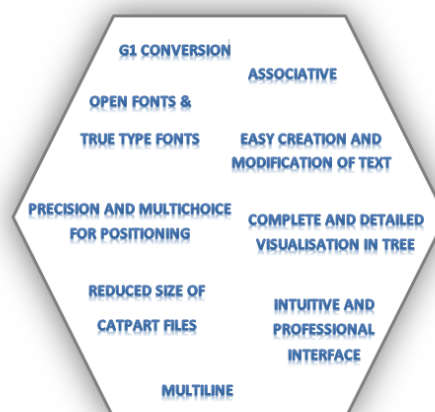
G1 CONVERSION

ASSOCIATIVE

OPEN FONTS &

TRUE TYPE FONTS

EASY CREATION AND MODIFICATION OF TEXT

PRECISION AND MULTICHOICE FOR POSITIONING

COMPLETE AND DETAILED VISUALISATION IN TREE

REDUCED SIZE OF

CATPART FILES

INTUITIVE AND PROFESSIONAL INTERFACE

MULTILINE